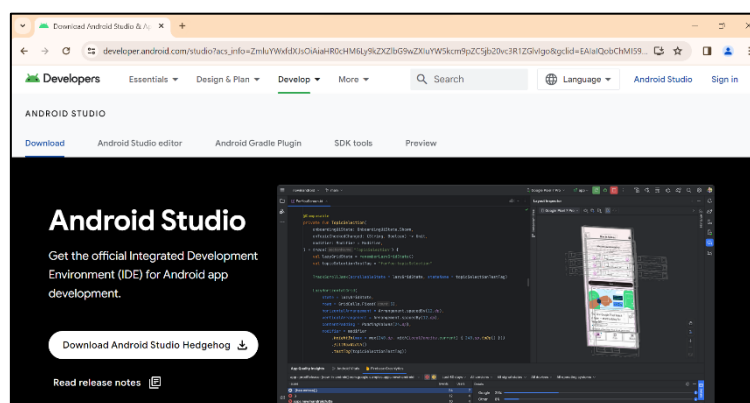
Download Android Studio & Ap ×

developer.android.com/studio?acs_info=ZmluYWxfdXJsOiAiaHR0cHM6Ly9kZXZlbG9wZXIuYW5kcm9pZC5jb20vc3R1ZGlvIgo&gclid=EAIaIQobChMI59...

Developers Essentials Design & Plan Develop More Search Language Android Studio Sign in

ANDROID STUDIO

Download Android Studio editor Android Gradle Plugin SDK tools Preview

Android Studio

Get the official Integrated Development Environment (IDE) for Android app development.

Download Android Studio Hedgehog

Read release notes